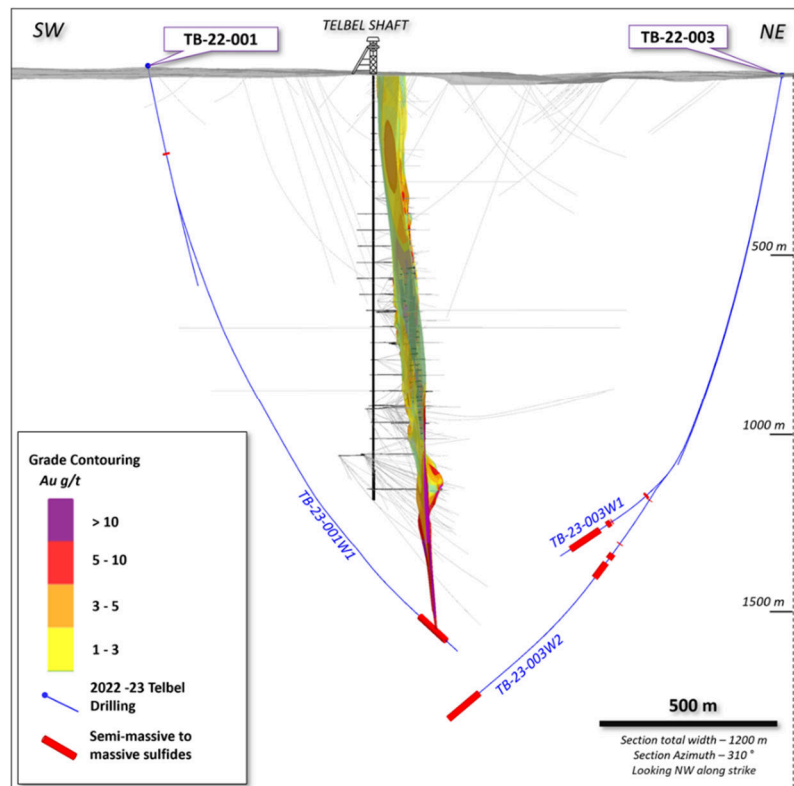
SW

TB-22-001

TELBEL SHAFT

TB-22-003

NE

500 m

1000 m

1500 m

Grade Contouring
Au g/t

> 10

5 - 10

3 - 5

1 - 3

2022 -23 Telbel Drilling

Semi-massive to massive sulfides

TB-23-001W1

TB-23-003W1

TB-23-003W2

500 m

Section total width – 1200 m
Section Azimuth – 310 °
Looking NW along strike